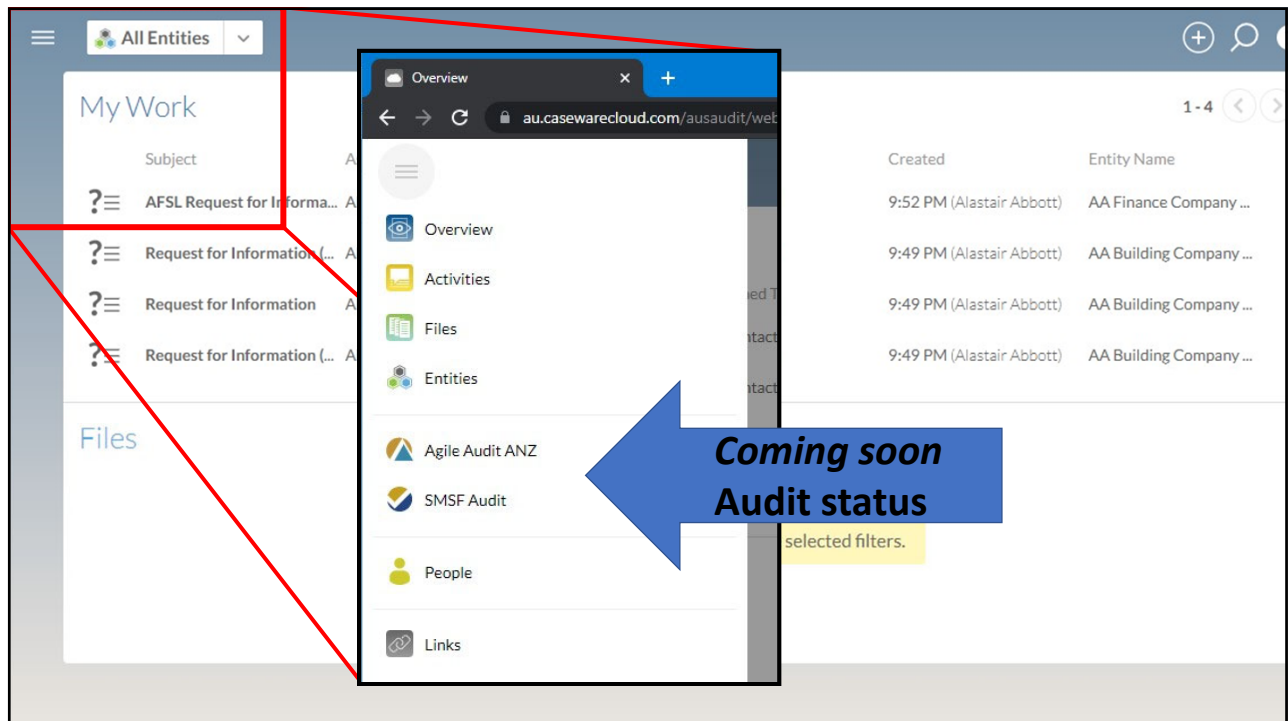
All Entities

My Work

1 - 4

| Subject | A | Created | Entity Name |
|---|---|---|---|
| AFSL Request for Informa... | A | 9:52 PM (Alastair Abbott) | AA Finance Company ... |
| Request for Information (... | A | 9:49 PM (Alastair Abbott) | AA Building Company ... |
| Request for Information | A | 9:49 PM (Alastair Abbott) | AA Building Company ... |
| Request for Information (... | A | 9:49 PM (Alastair Abbott) | AA Building Company ... |

Files

Overview

au.casewarecloud.com/ausaudit/web

Overview

Activities

Files

Entities

Agile Audit ANZ

SMSF Audit

People

Links

ned T

ntact

ntact

selected filters.

Coming soon
Audit status